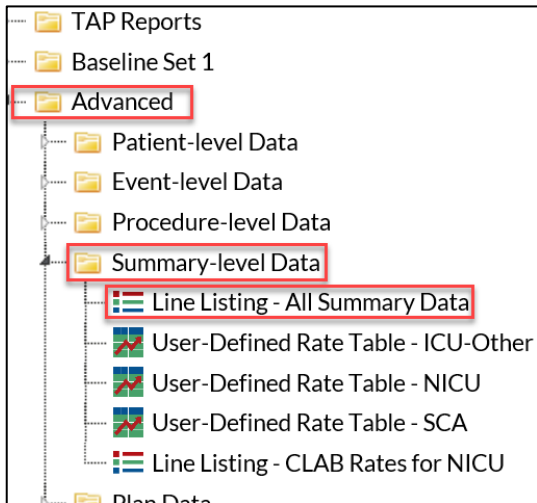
TAP Reports
Baseline Set 1
Advanced
Patient-level Data
Event-level Data
Procedure-level Data
Summary-level Data
Line Listing - All Summary Data
User-Defined Rate Table - ICU-Other
User-Defined Rate Table - NICU
User-Defined Rate Table - SCA
Line Listing - CLAB Rates for NICU
Plan Data